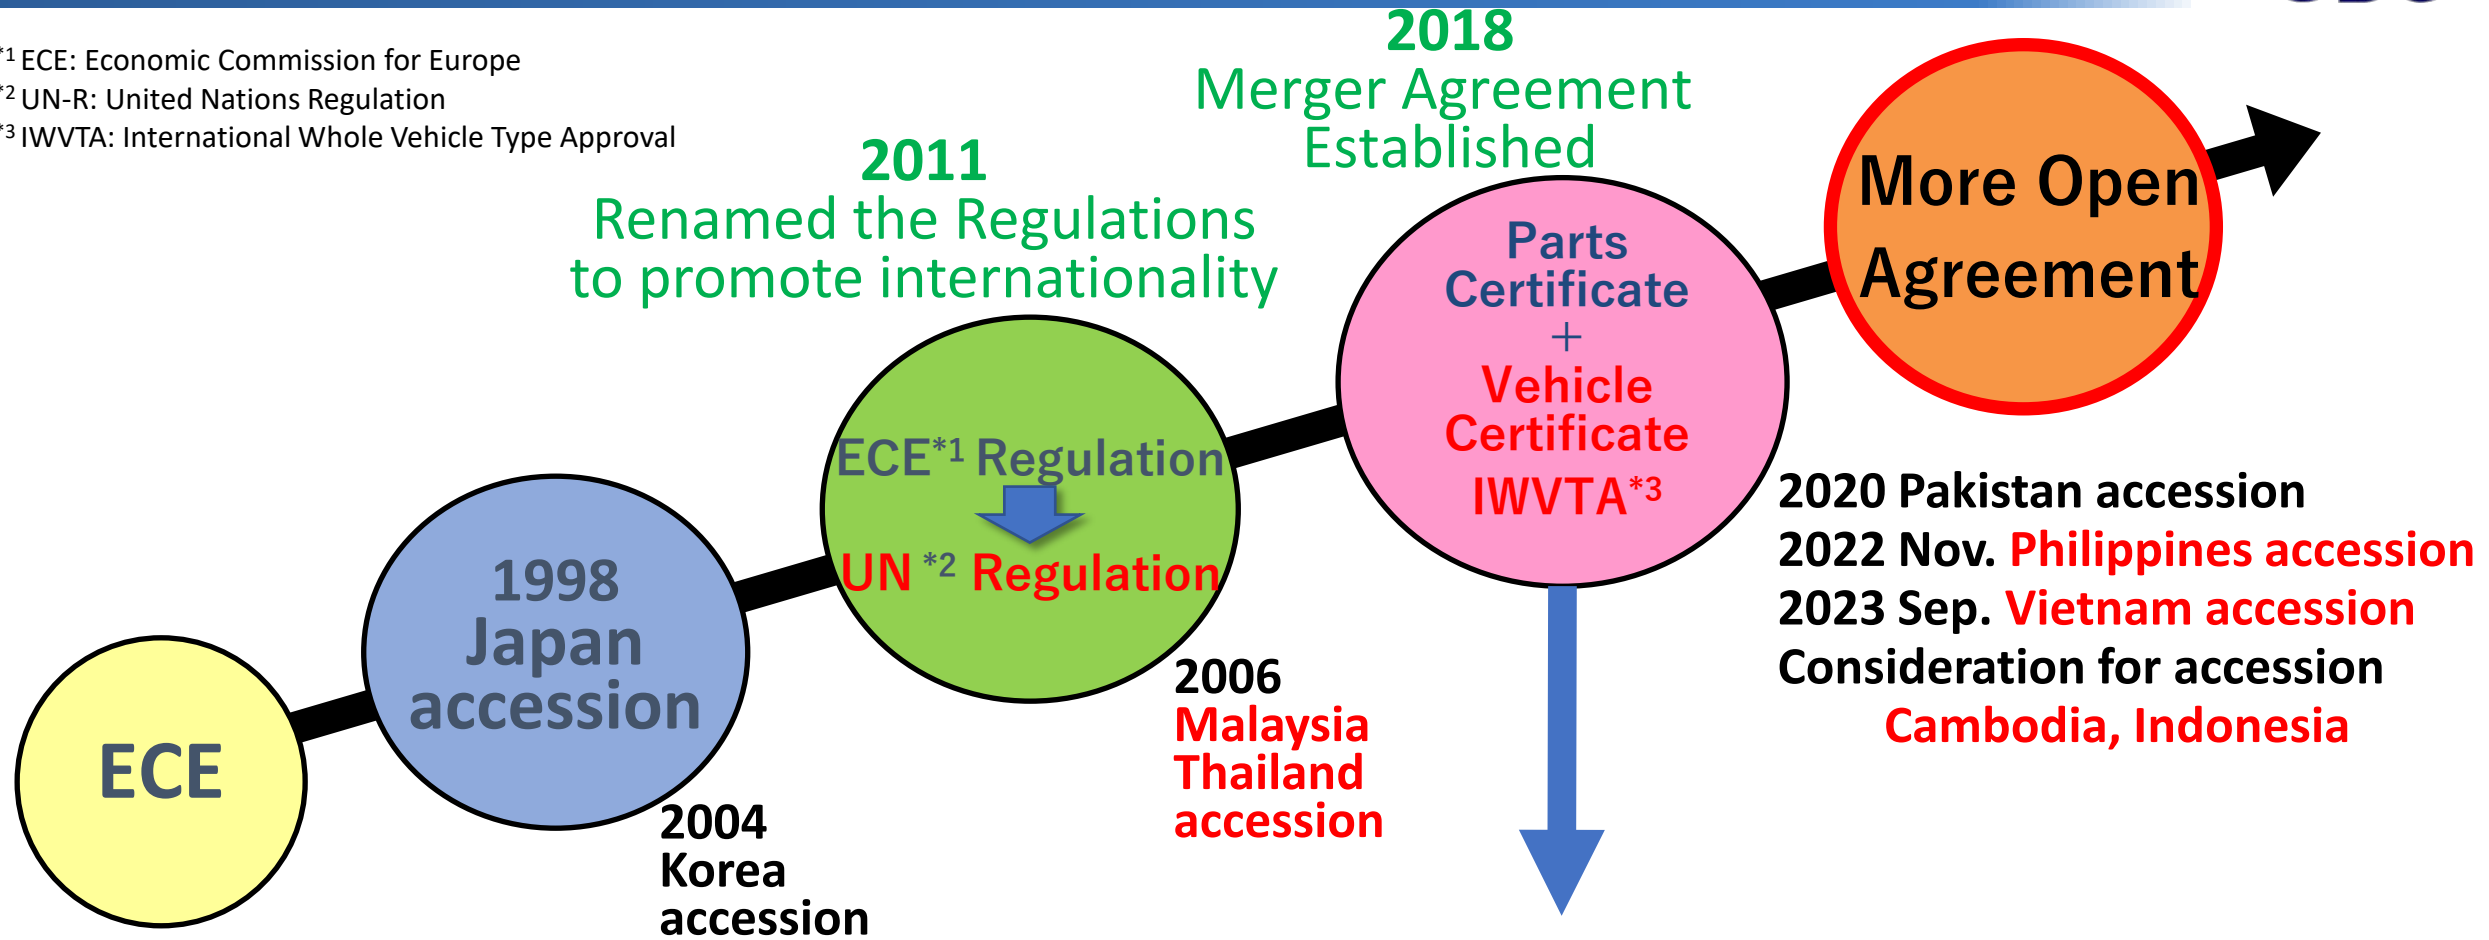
*1 ECE: Economic Commission for Europe
*2 UN-R: United Nations Regulation
*3 IWVTA: International Whole Vehicle Type Approval

2018
Merger Agreement Established

2011
Renamed the Regulations to promote internationality

More Open Agreement

Parts Certificate
+
Vehicle Certificate
IWVTA*3

ECE*1 Regulation
UN *2 Regulation

1998
Japan accession

ECE

2004
Korea accession

2006
Malaysia
Thailand
accession

2020 Pakistan accession
2022 Nov. Philippines accession
2023 Sep. Vietnam accession
Consideration for accession
Cambodia, Indonesia